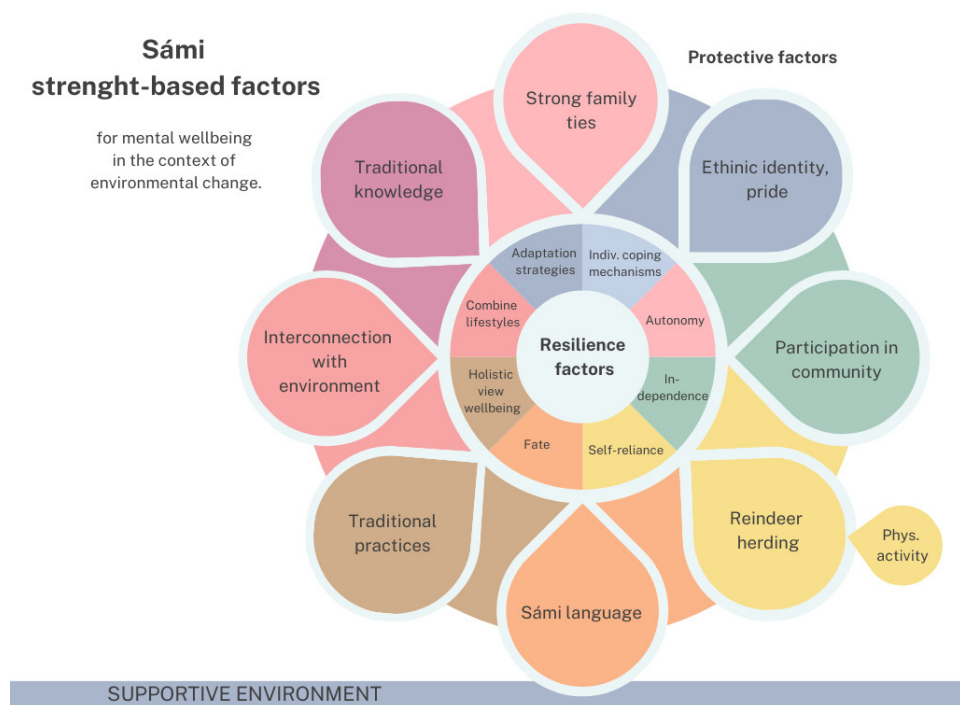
Sámi strenght-based factors

for mental wellbeing in the context of environmental change.

Protective factors

Strong family ties

Ethinic identity, pride

Participation in community

Reindeer herding

Phys. activity

Sámi language

Traditional practices

Interconnection with environment

Traditional knowledge

Adaptation strategies

Indiv. coping mechanisms

Autonomy

In-dependence

Self-reliance

Fate

Holistic view wellbeing

Combine lifestyles

Resilience factors

SUPPORTIVE ENVIRONMENT